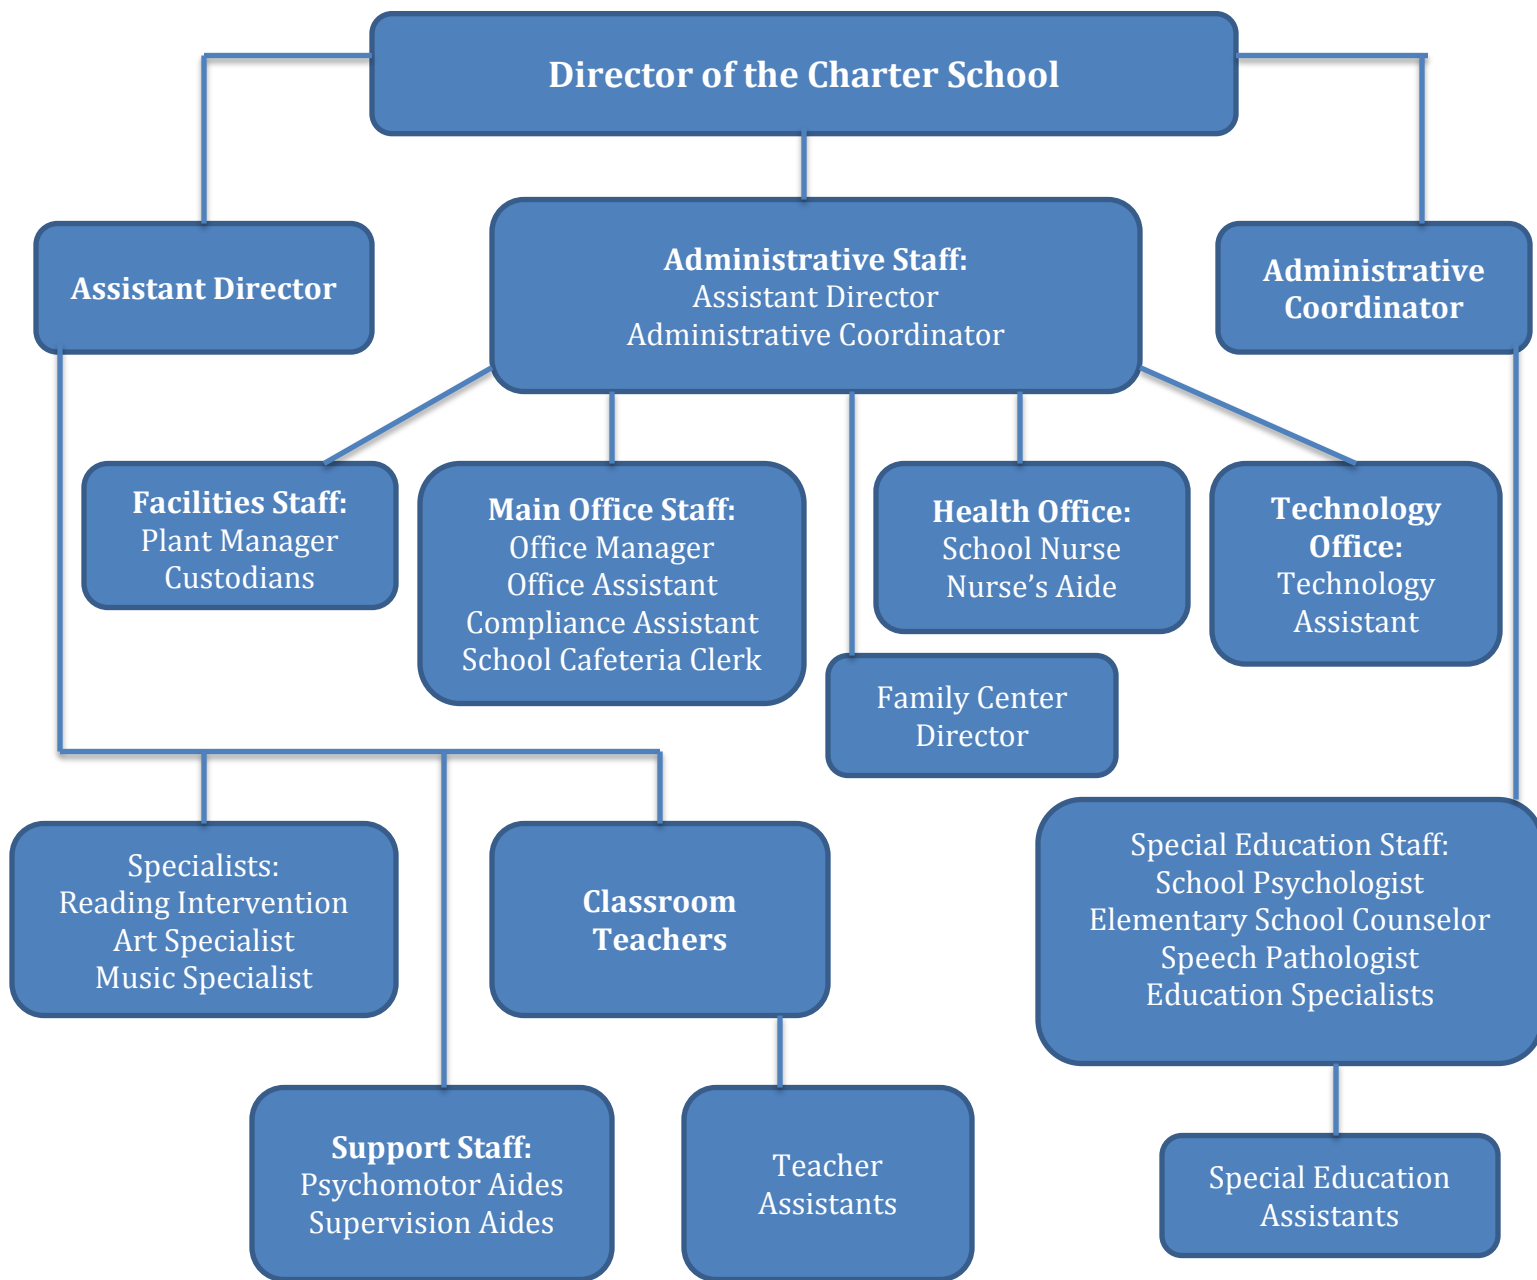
Director of the Charter School

Assistant Director

Administrative Staff:
Assistant Director
Administrative Coordinator

Administrative Coordinator

Facilities Staff:
Plant Manager
Custodians

Main Office Staff:
Office Manager
Office Assistant
Compliance Assistant
School Cafeteria Clerk

Health Office:
School Nurse
Nurse's Aide

Technology Office:
Technology Assistant

Family Center Director

Specialists:
Reading Intervention
Art Specialist
Music Specialist

Classroom Teachers

Special Education Staff:
School Psychologist
Elementary School Counselor
Speech Pathologist
Education Specialists

Support Staff:
Psychomotor Aides
Supervision Aides

Teacher Assistants

Special Education Assistants